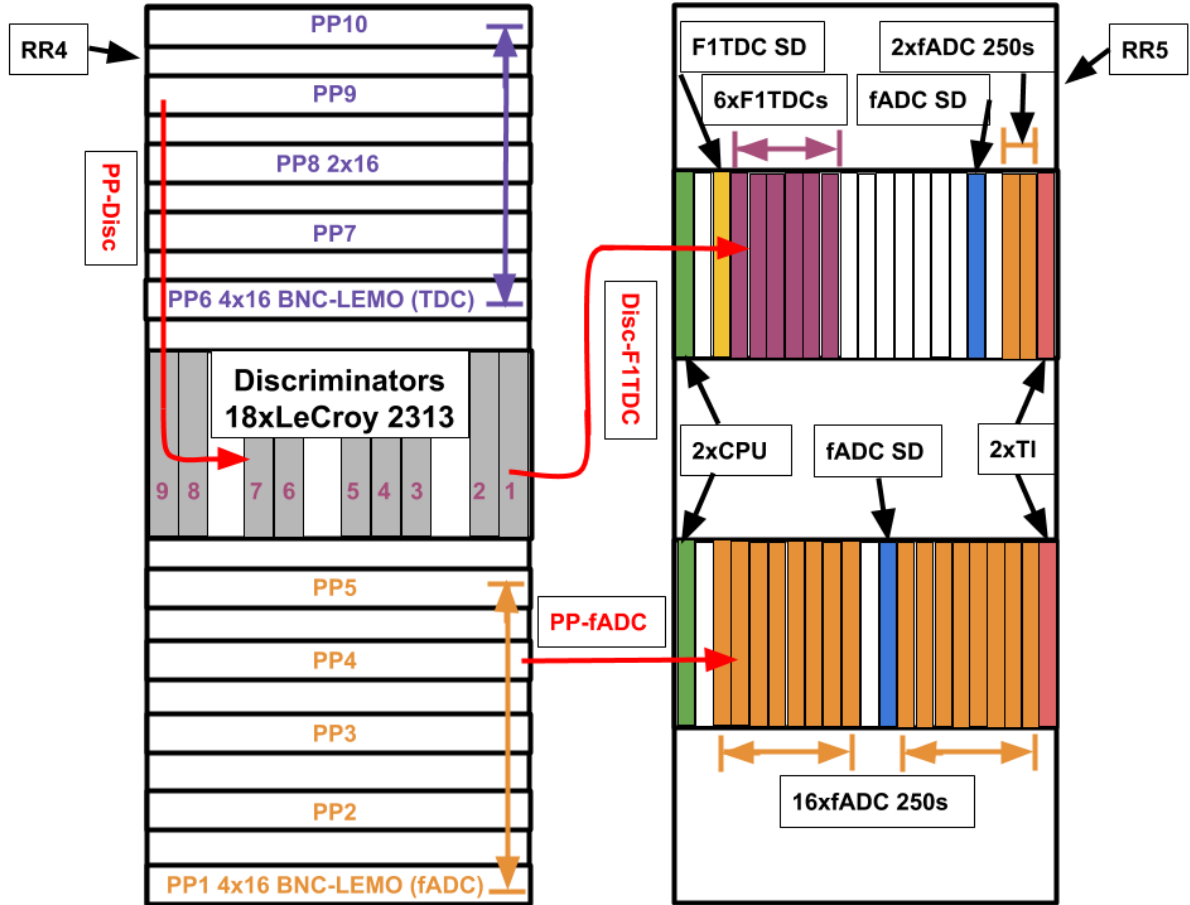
RR4

PP10

PP9

PP-Disc

PP8 2x16

PP7

PP6 4x16 BNC-LEMO (TDC)

Discriminators
18xLeCroy 2313

9 8 7 6 5 4 3 2 1

PP5

PP4

PP3

PP2

PP1 4x16 BNC-LEMO (fADC)

F1TDC SD

2xfADC 250s

RR5

6xF1TDCs

fADC SD

Disc-F1TDC

2xCPU

fADC SD

2xTI

PP-fADC

16xfADC 250s